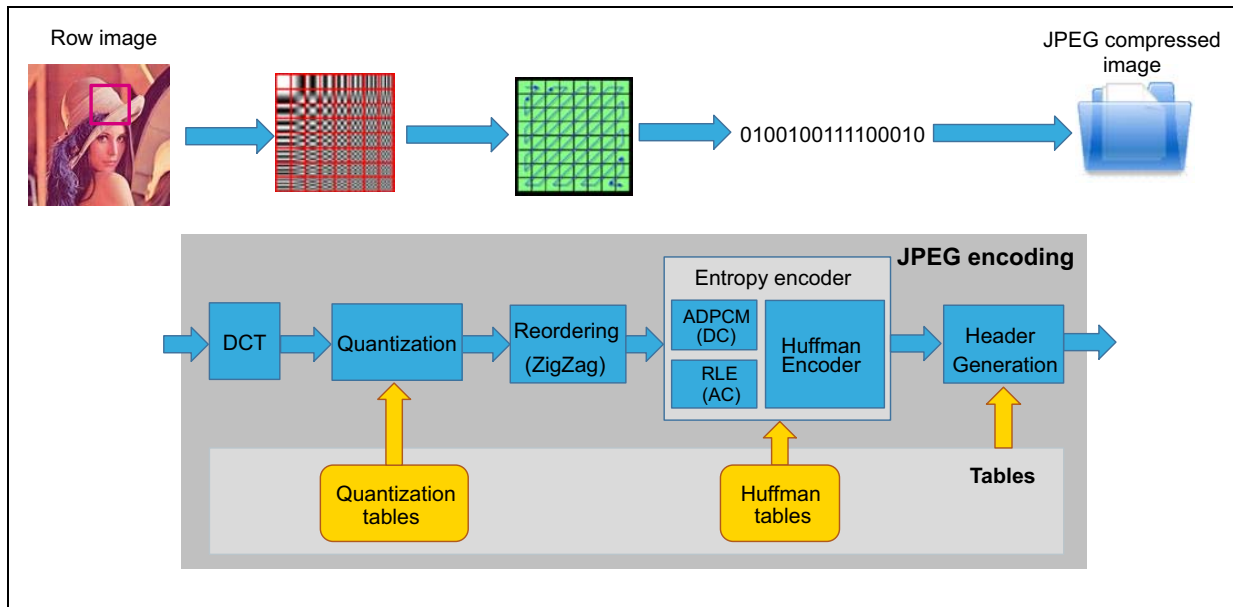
Row image

JPEG compressed image

0100100111100010

JPEG encoding

DCT

Quantization

Reordering (ZigZag)

Entropy encoder

ADPCM (DC)

RLE (AC)

Huffman Encoder

Header Generation

Quantization tables

Huffman tables

Tables